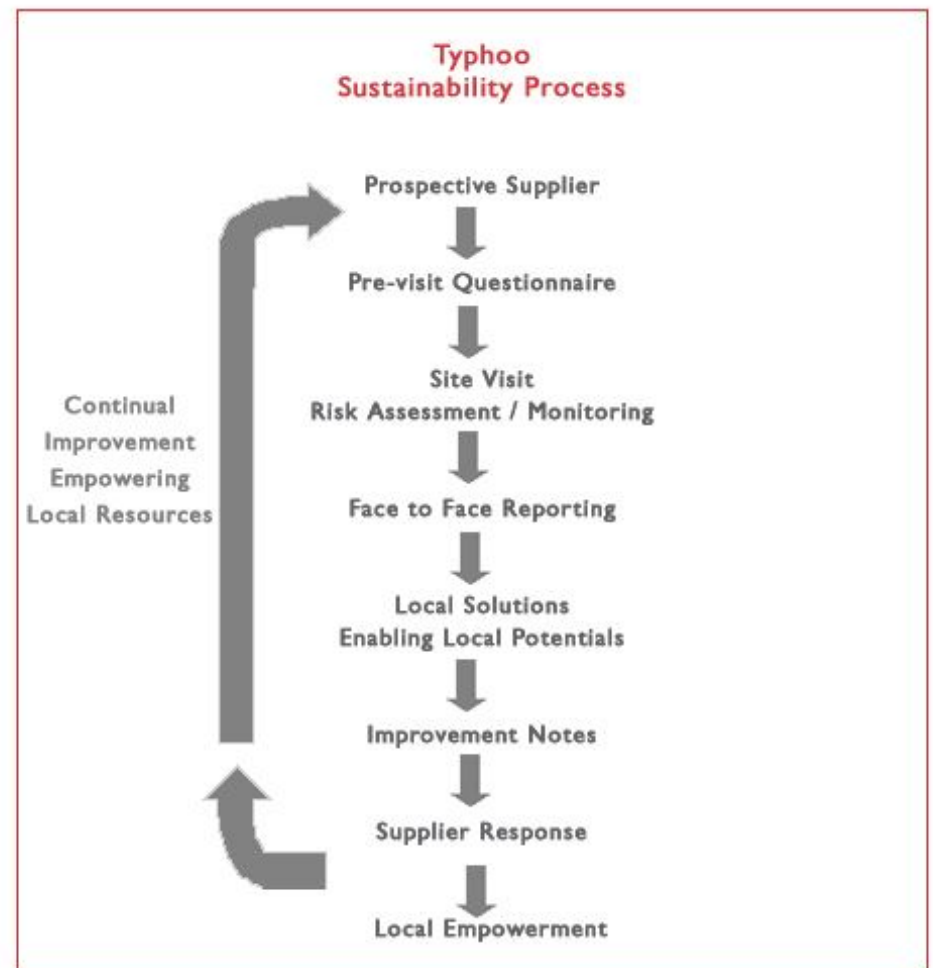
Typhoo
Sustainability Process

Prospective Supplier

Pre-visit Questionnaire

Site Visit
Risk Assessment / Monitoring

Face to Face Reporting

Local Solutions
Enabling Local Potentials

Improvement Notes

Supplier Response

Local Empowerment

Continual
Improvement
Empowering
Local Resources